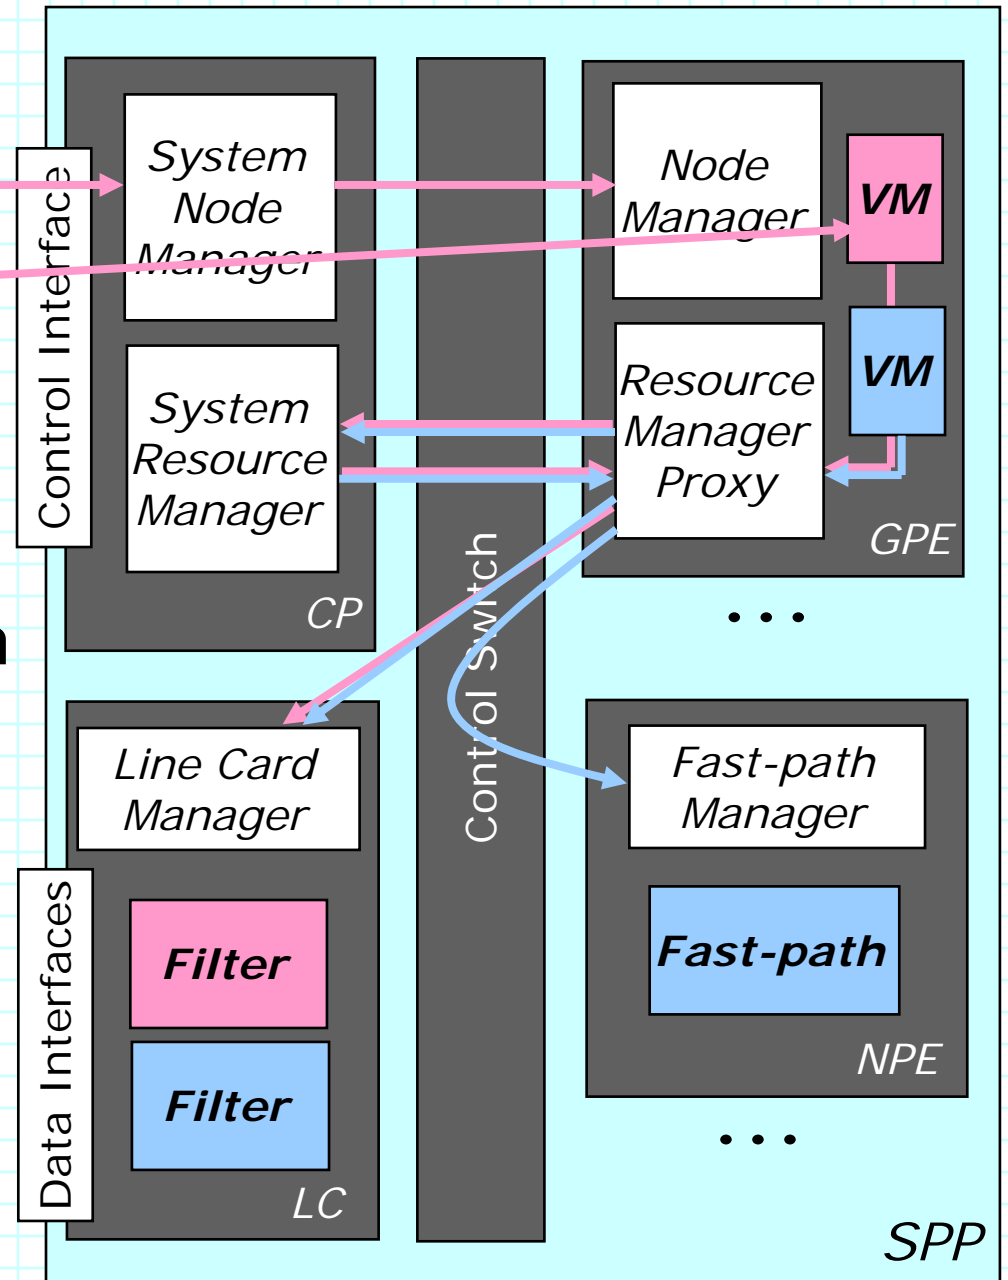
Control Interface

System Node Manager

System Resource Manager

CP

Control Switch

Node Manager

VM

VM

Resource Manager Proxy

GPE

• • •

Line Card Manager

Filter

Filter

LC

Data Interfaces

Fast-path Manager

Fast-path

NPE

• • •

SPP